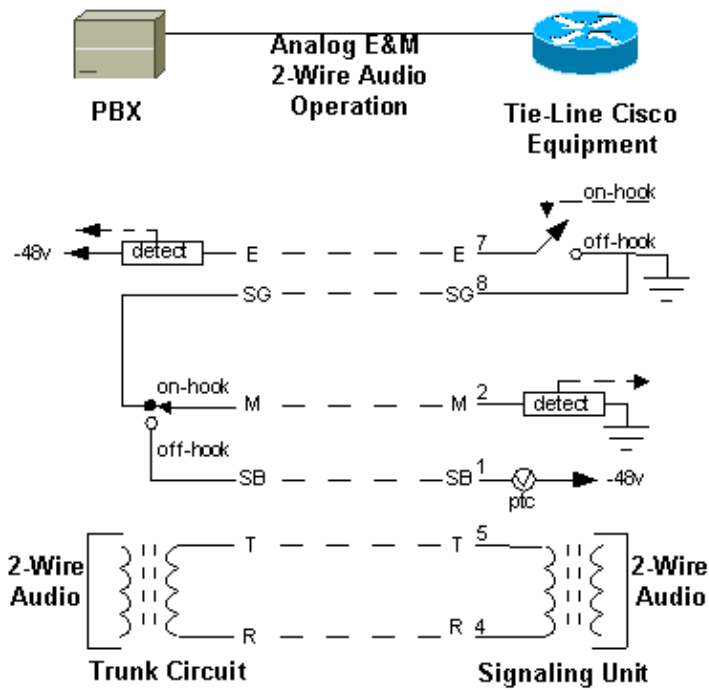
Analog E&M
2-Wire Audio
Operation

PBX

Tie-Line Cisco
Equipment

on-hook

-48v

detect

E

E 7

off-hook

SG

SG 8

on-hook

M

M 2

detect

off-hook

SB

SB 1

ptc

-48v

T

T 5

2-Wire
Audio

2-Wire
Audio

R

R 4

Trunk Circuit

Signaling Unit